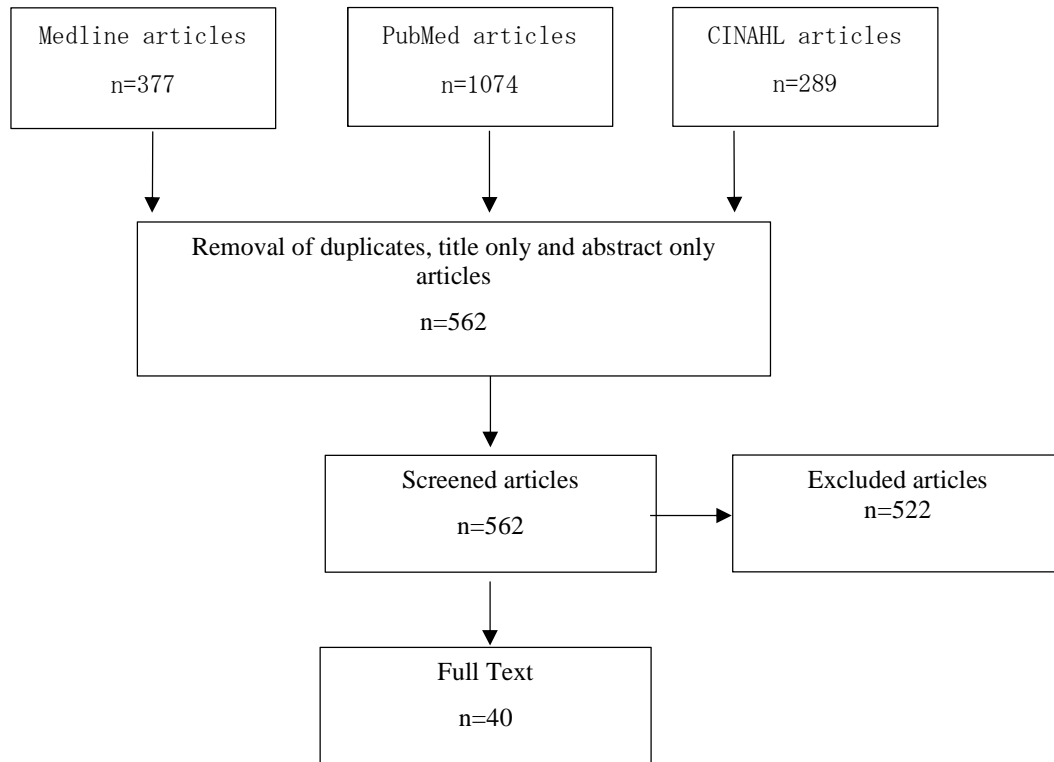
Medline articles
n=377

PubMed articles
n=1074

CINAHL articles
n=289

Removal of duplicates, title only and abstract only articles
n=562

Screened articles
n=562

Excluded articles
n=522

Full Text
n=40